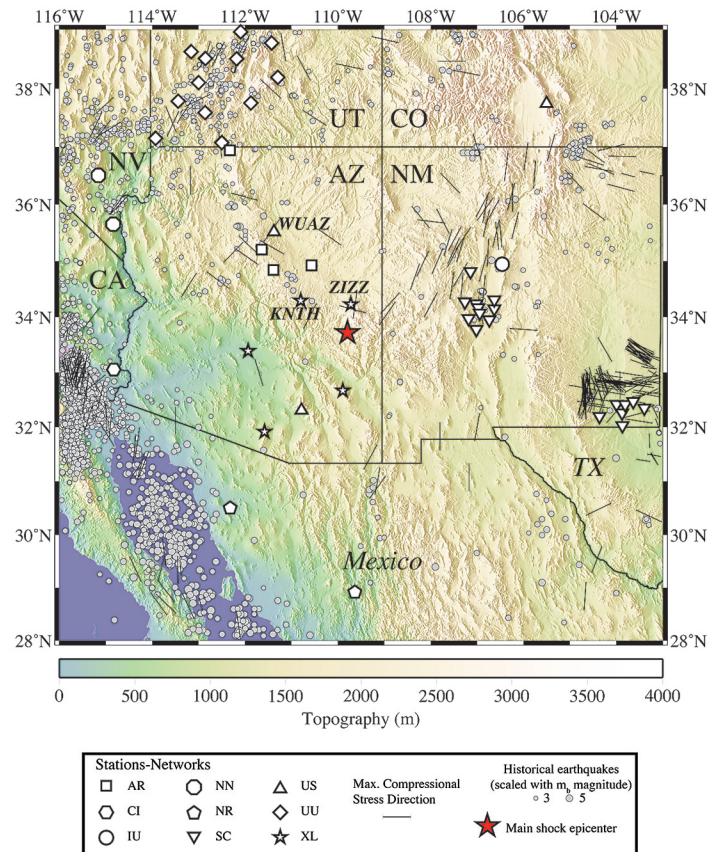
116°W 114°W 112°W 110°W 108°W 106°W 104°W

38°N 38°N
36°N 36°N
34°N 34°N
32°N 32°N
30°N 30°N
28°N 28°N

UT CO
NV
AZ NM
WUAZ
CA
ZIZZ
KNTH
TX
Mexico

0 500 1000 1500 2000 2500 3000 3500 4000
Topography (m)

Stations-Networks
AR
CI
IU
NN
NR
SC
US
UU
XL

Max. Compressional Stress Direction

Historical earthquakes (scaled with $m_b$ magnitude)
3 5

Main shock epicenter